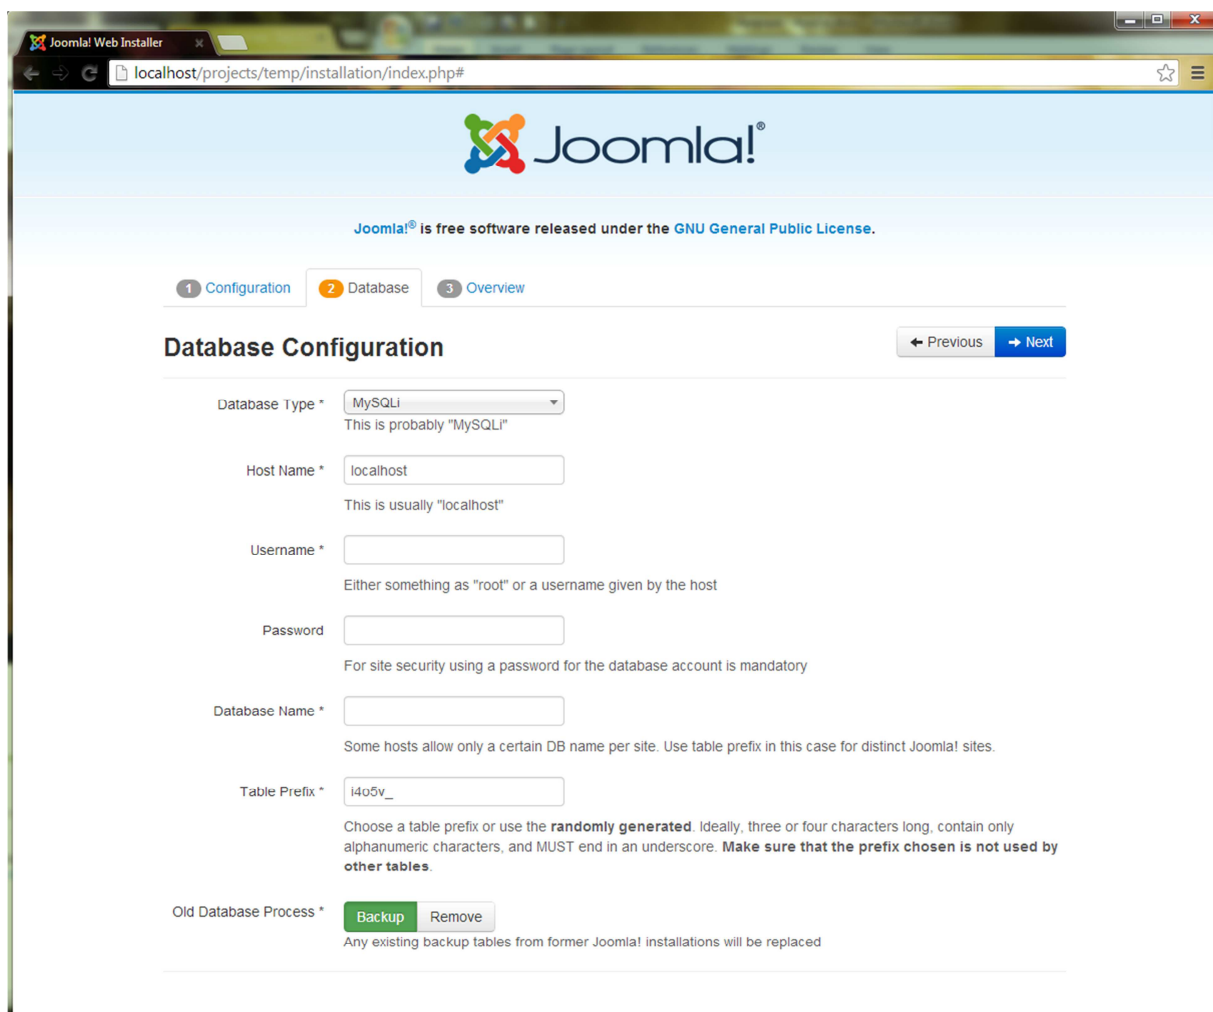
Joomla! Web Installer

localhost/projects/temp/installation/index.php#

Joomla!®

Joomla!® is free software released under the GNU General Public License.

1 Configuration 2 Database 3 Overview

Database Configuration

Previous Next

Database Type * MySQLi
This is probably "MySQLi"

Host Name * localhost
This is usually "localhost"

Username *
Either something as "root" or a username given by the host

Password
For site security using a password for the database account is mandatory

Database Name *
Some hosts allow only a certain DB name per site. Use table prefix in this case for distinct Joomla! sites.

Table Prefix * i4o5v_
Choose a table prefix or use the **randomly generated**. Ideally, three or four characters long, contain only alphanumeric characters, and MUST end in an underscore. **Make sure that the prefix chosen is not used by other tables**.

Old Database Process * Backup Remove
Any existing backup tables from former Joomla! installations will be replaced